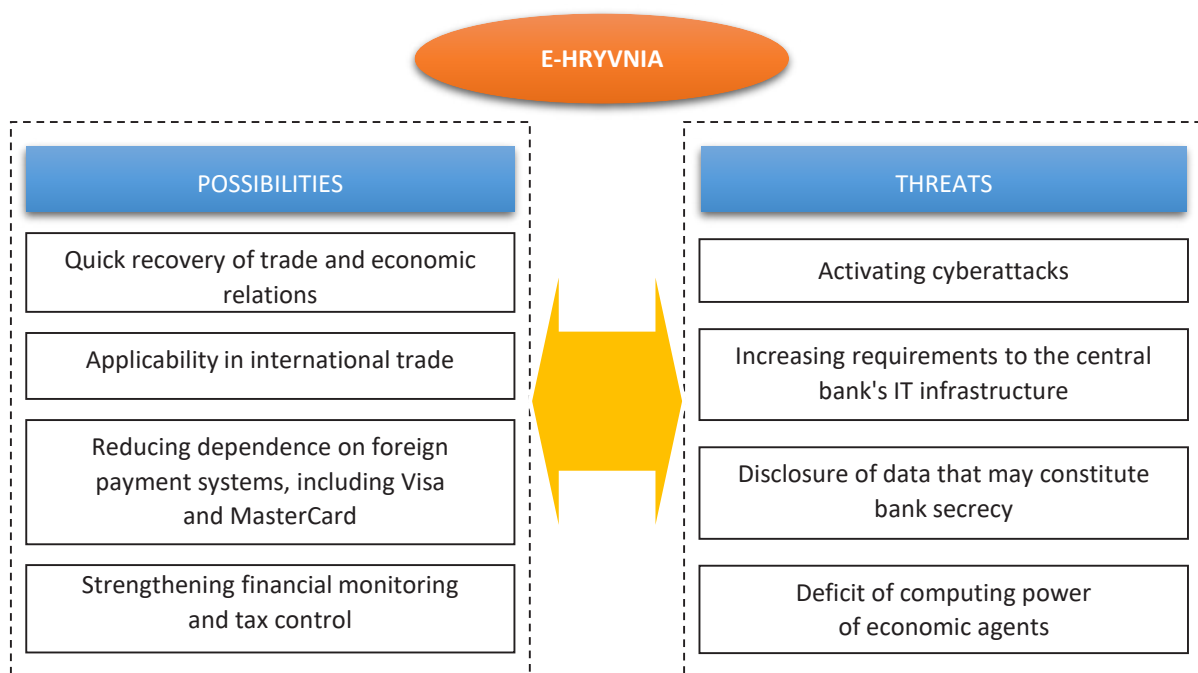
E-HRYVNIA

POSSIBILITIES

Quick recovery of trade and economic relations

Applicability in international trade

Reducing dependence on foreign payment systems, including Visa and MasterCard

Strengthening financial monitoring and tax control

THREATS

Activating cyberattacks

Increasing requirements to the central bank's IT infrastructure

Disclosure of data that may constitute bank secrecy

Deficit of computing power of economic agents